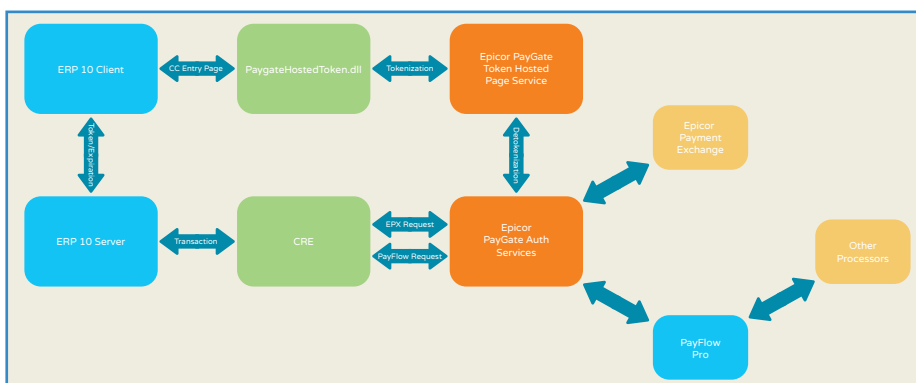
ERP 10 Client

CC Entry Page

PaygateHostedToken.dll

Tokenization

Epicor PayGate Token Hosted Page Service

Token/Expiration

Detokenization

Epicor Payment Exchange

ERP 10 Server

Transaction

CRE

EPX Request

PayFlow Request

Epicor PayGate Auth Services

Other Processors

PayFlow Pro